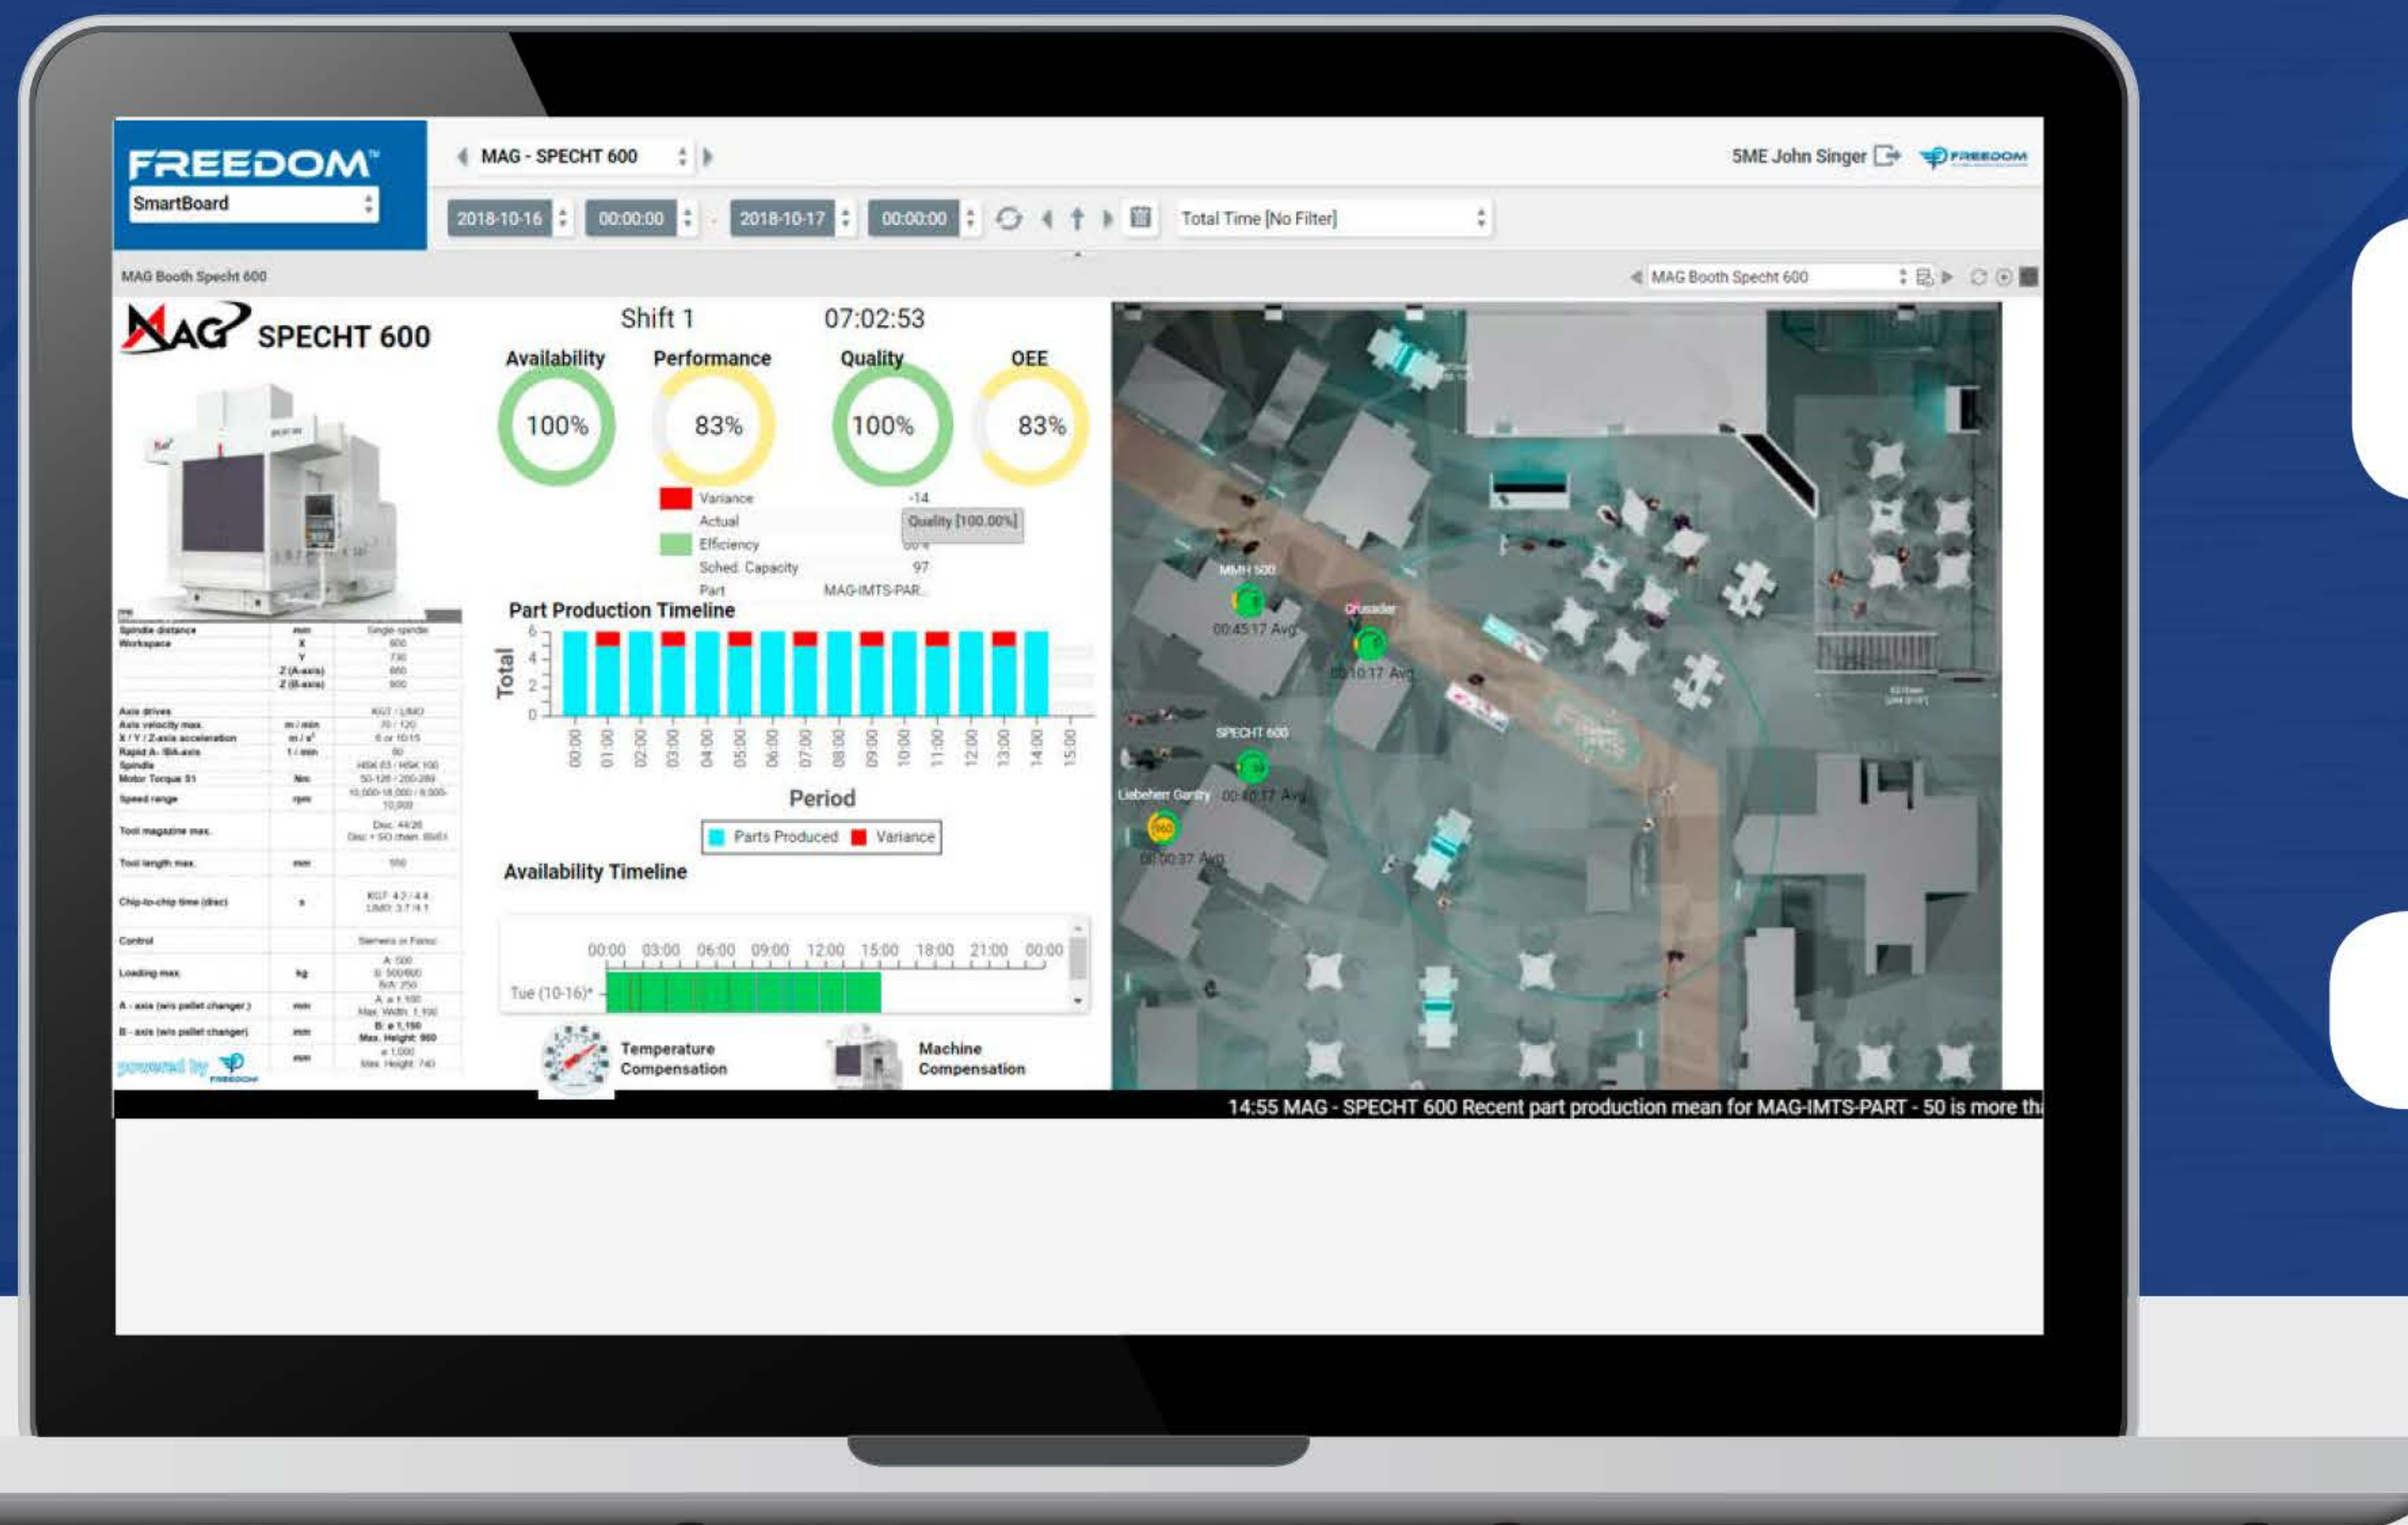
FREEDOM™
SmartBoard

MAG - SPECHT 600

5ME John Singer

2018-10-16 00:00:00 2018-10-17 00:00:00

Total Time [No Filter]

MAG Booth Specht 600

MAG Booth Specht 600

MAG SPECHT 600

Shift 1 07:02:53

Availability 100%
Performance 83%
Quality 100%
OEE 83%

Variance -14
Actual
Quality [100.00%]
Efficiency
Sched. Capacity 97
Part MAG-IMTS-PAR...

Part Production Timeline

Total
6
4
2
0

00:00 01:00 02:00 03:00 04:00 05:00 06:00 07:00 08:00 09:00 10:00 11:00 12:00 13:00 14:00 15:00

Period

Parts Produced Variance

Availability Timeline

00:00 03:00 06:00 09:00 12:00 15:00 18:00 21:00 00:00
Tue (10-16)*

Temperature Compensation
Machine Compensation

MMH 500
00:45:17 Avg
Crusader
00:10:17 Avg
SPECHT 600
Liebeherr Gantry 00:40:17 Avg
00:00:37 Avg

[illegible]

powered by FREEDOM

14:55 MAG - SPECHT 600 Recent part production mean for MAG-IMTS-PART - 50 is more th